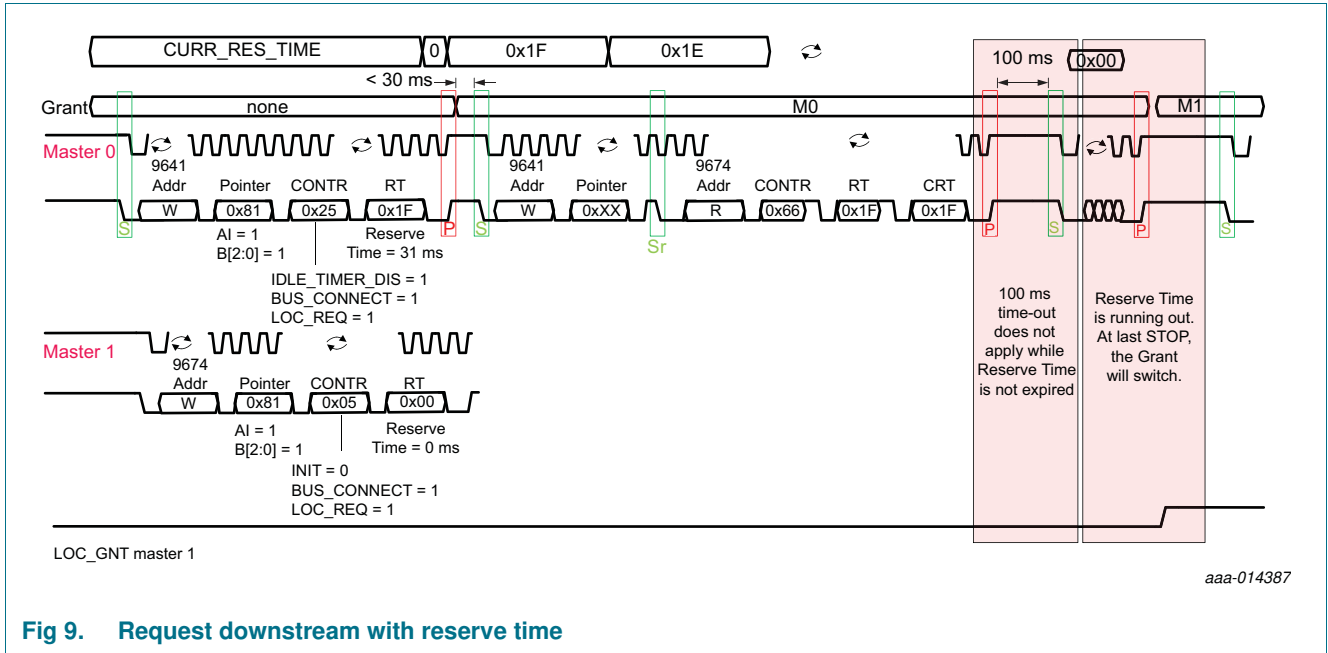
CURR_RES_TIME 0 0x1F 0x1E

< 30 ms

100 ms 0x00

Grant none M0 M1

Master 0

9641 Addr W
Pointer 0x81
CONTR 0x25
RT 0x1F
9641 Addr W
Pointer 0xXX
9674 Addr R
CONTR 0x66
RT 0x1F
CRT 0x1F

S P S Sr P S P S

AI = 1
B[2:0] = 1

Reserve Time = 31 ms

IDLE_TIMER_DIS = 1
BUS_CONNECT = 1
LOC_REQ = 1

100 ms time-out does not apply while Reserve Time is not expired

Reserve Time is running out. At last STOP, the Grant will switch.

Master 1

9674 Addr W
Pointer 0x81
CONTR 0x05
RT 0x00

AI = 1
B[2:0] = 1

Reserve Time = 0 ms

INIT = 0
BUS_CONNECT = 1
LOC_REQ = 1

LOC_GNT master 1

aaa-014387

Fig 9. Request downstream with reserve time